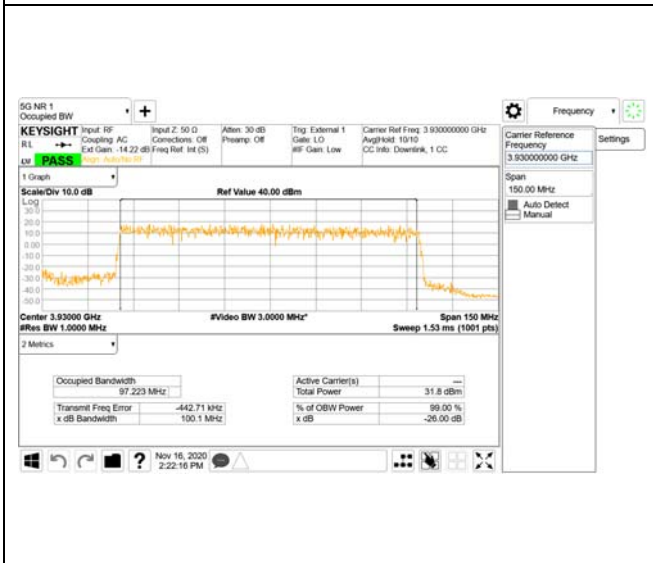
5G NR 1
Occupied BW

KEYSIGHT Input: RF
RL
Coupling: AC
Ext Gain: -14.22 dB
Input Z: 50 Ω
Corrections: Off
Freq Ref: Int (S)
Atten: 30 dB
Preamp: Off
Trig: External 1
Gate: LO
#IF Gain: Low
Carrier Ref Freq: 3.930000000 GHz
Avg|Hold: 10/10
CC Info: Downlink, 1 CC
PASS
Align: Auto/No RF

1 Graph
Scale/Div 10.0 dB
Ref Value 40.00 dBm
Log
30.0
20.0
10.0
0.00
-10.0
-20.0
-30.0
-40.0
-50.0
Center 3.93000 GHz
#Res BW 1.0000 MHz
#Video BW 3.0000 MHz*
Span 150 MHz
Sweep 1.53 ms (1001 pts)

2 Metrics

| Occupied Bandwidth | |
|---|---|
| 97.223 MHz | |
| Transmit Freq Error | -442.71 kHz |
| x dB Bandwidth | 100.1 MHz |

| Active Carrier(s) | --- |
|---|---|
| Total Power | 31.8 dBm |
| % of OBW Power | 99.00 % |
| x dB | -26.00 dB |

Nov 16, 2020
2:22:16 PM

Frequency
Carrier Reference Frequency
3.930000000 GHz
Settings
Span
150.00 MHz
Auto Detect
Manual